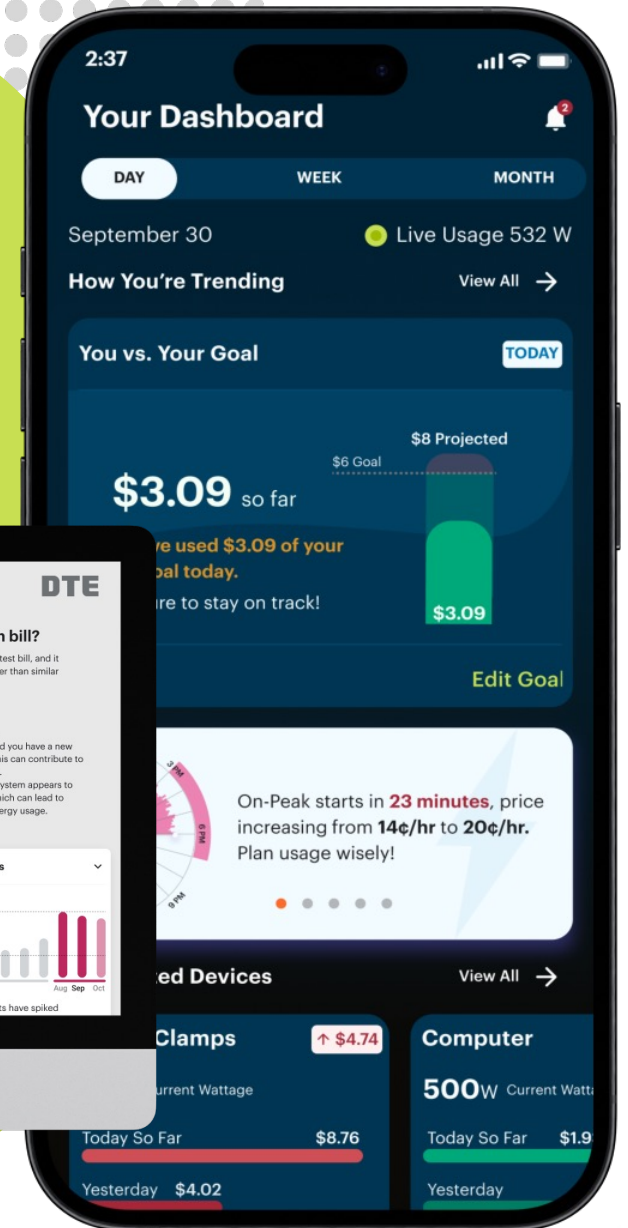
2:37

2

Your Dashboard

DAY WEEK MONTH

September 30 Live Usage 532 W

How You're Trending View All →

You vs. Your Goal TODAY

$8 Projected

$6 Goal

$3.09 so far

ve used $3.09 of your oal today.

re to stay on track!

$3.09

Edit Goal

DTE

n bill?

test bill, and it er than similar

d you have a new is can contribute to

system appears to hich can lead to ergy usage.

s

Aug Sep Oct

ts have spiked

3 PM

6 PM

9 PM

On-Peak starts in 23 minutes, price increasing from 14¢/hr to 20¢/hr. Plan usage wisely!

ed Devices View All →

Clamps ↑ $4.74

rrent Wattage

Today So Far $8.76

Yesterday $4.02

Computer

500W Current Watt

Today So Far $1.9

Yesterday